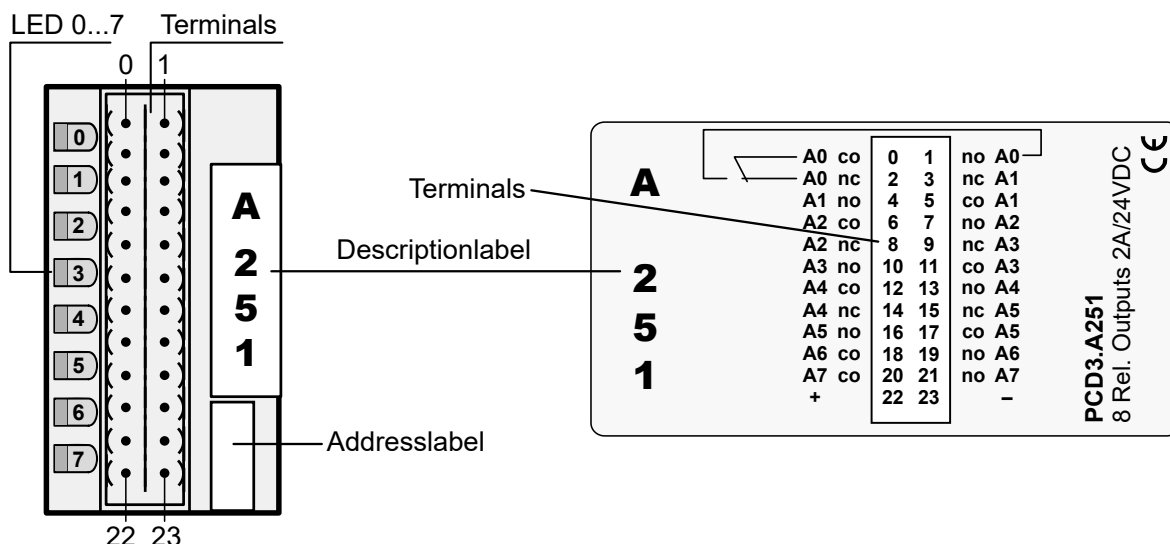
LED 0...7 Terminals

0 1

0
1
2
3
4
5
6
7

A
2
5
1

22 23

Terminals

Descriptionlabel

Addresslabel

A
2
5
1

| | | | | | |
|---|---|---|---|---|---|
| A0 | co | 0 | 1 | no | A0 |
| A0 | nc | 2 | 3 | nc | A1 |
| A1 | no | 4 | 5 | co | A1 |
| A2 | co | 6 | 7 | no | A2 |
| A2 | nc | 8 | 9 | nc | A3 |
| A3 | no | 10 | 11 | co | A3 |
| A4 | co | 12 | 13 | no | A4 |
| A4 | nc | 14 | 15 | nc | A5 |
| A5 | no | 16 | 17 | co | A5 |
| A6 | co | 18 | 19 | no | A6 |
| A7 | co | 20 | 21 | no | A7 |
| + | | 22 | 23 | | – |

PCD3.A251
8 Rel. Outputs 2A/24VDC
CE